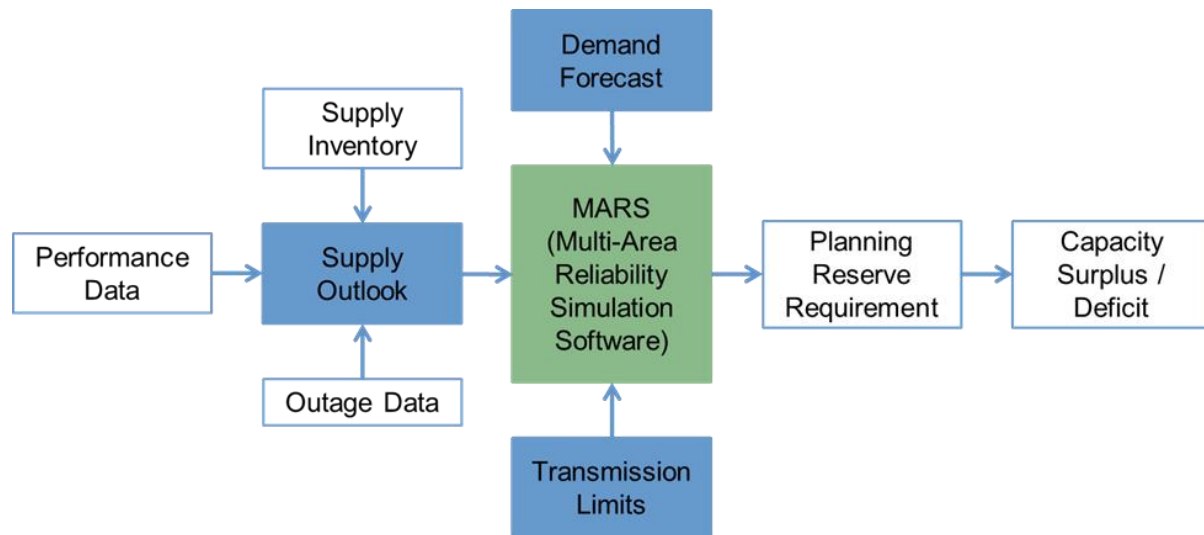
Demand Forecast

Supply Inventory

Performance Data

Supply Outlook

MARS (Multi-Area Reliability Simulation Software)

Planning Reserve Requirement

Capacity Surplus / Deficit

Outage Data

Transmission Limits